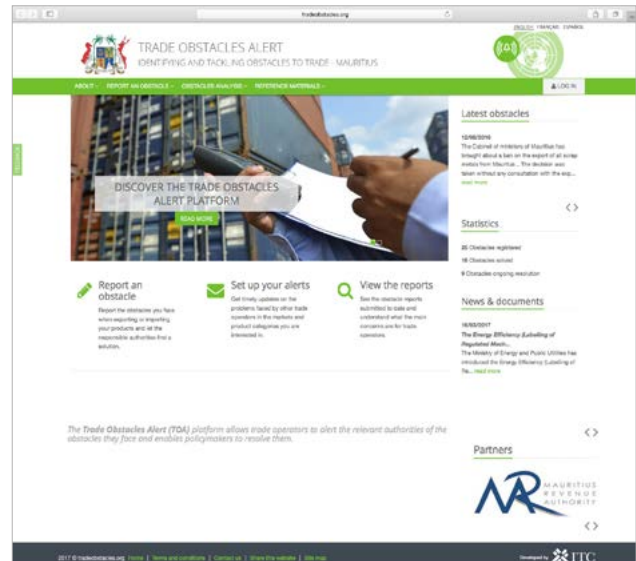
tradeobstacles.org

ENGLISH FRANÇAIS ESPAÑOL

TRADE OBSTACLES ALERT

IDENTIFYING AND TACKLING OBSTACLES TO TRADE - MAURITIUS

ABOUT REPORT AN OBSTACLE OBSTACLES ANALYSIS REFERENCE MATERIALS

LOG IN

DISCOVER THE TRADE OBSTACLES ALERT PLATFORM

READ MORE

Latest obstacles

12/08/2016

The Cabinet of ministers of Mauritius has brought about a ban on the export of all scrap metals from Mauritius... The decision was taken without any consultation with the exp...

read more

Statistics

25 Obstacles registered

16 Obstacles solved

9 Obstacles ongoing resolution

News & documents

16/02/2017

The Energy Efficiency (Labelling of Regulated Mach...

The Ministry of Energy and Public Utilities has introduced the Energy Efficiency (Labelling of Re... read more

Report an obstacle

Report the obstacles you face when exporting or importing your products and let the responsible authorities find a solution.

Set up your alerts

Get timely updates on the problems faced by other trade operators in the markets and product categories you are interested in.

View the reports

See the obstacle reports submitted to date and understand what the main concerns are for trade operators.

The Trade Obstacles Alert (TOA) platform allows trade operators to alert the relevant authorities of the obstacles they face and enables policymakers to resolve them.

Partners

MRA MAURITIUS REVENUE AUTHORITY

2017 © tradeobstacles.org Home | Terms and conditions | Contact us | Share this website | Site map

Developed by ITC

FEEDBACK